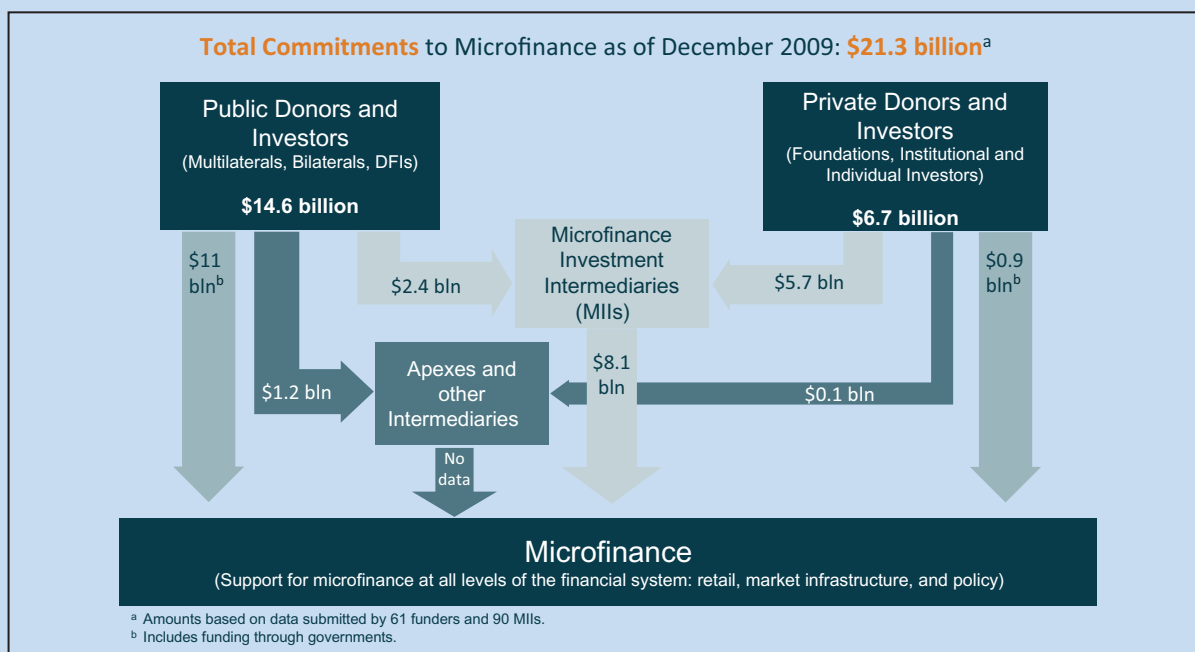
Total Commitments to Microfinance as of December 2009: $21.3 billion$^{a}$

Public Donors and Investors
(Multilaterals, Bilaterals, DFIs)
$14.6 billion

Private Donors and Investors
(Foundations, Institutional and Individual Investors)
$6.7 billion

$11 bln$^{b}$

$2.4 bln

Microfinance Investment Intermediaries (MIIs)

$5.7 bln

$0.9 bln$^{b}$

$1.2 bln

Apexes and other Intermediaries

$8.1 bln

$0.1 bln

No data

Microfinance
(Support for microfinance at all levels of the financial system: retail, market infrastructure, and policy)

$^{a}$ Amounts based on data submitted by 61 funders and 90 MIIs.
$^{b}$ Includes funding through governments.